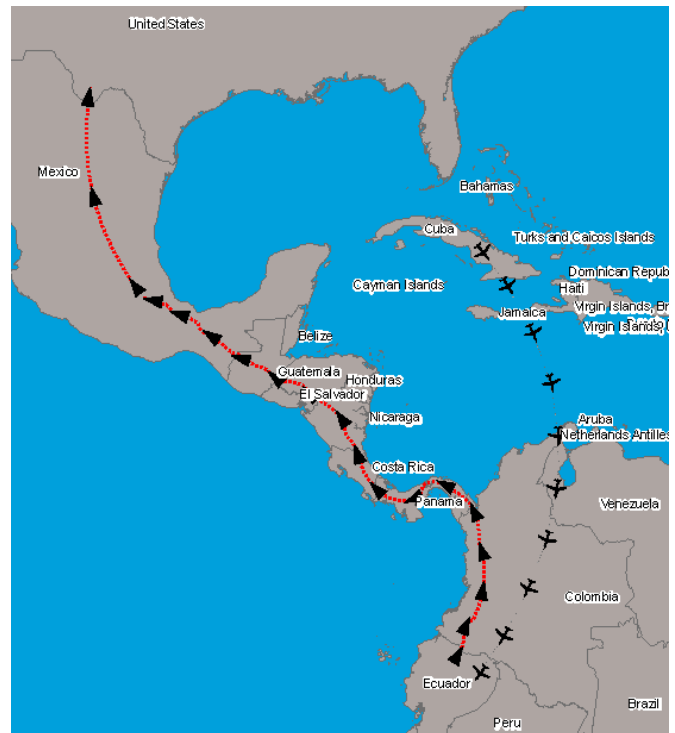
United States
Mexico
Bahamas
Cuba
Turks and Caicos Islands
Dominican Repub
Cayman Islands
Haiti
Virgin Islands, Br
Jamaica
Virgin Islands (
Belize
Guatemala
Honduras
El Salvador
Nicaragua
Aruba
Netherlands Antilles
Costa Rica
Panama
Venezuela
Colombia
Ecuador
Brazil
Peru